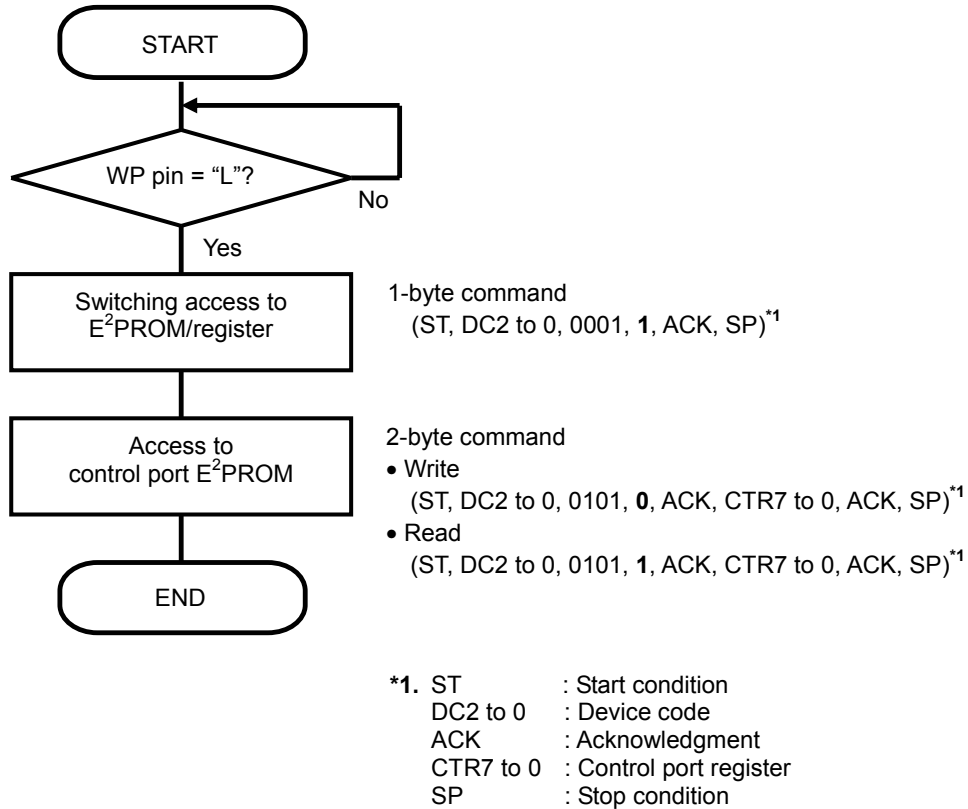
START

WP pin = "L"?

No

Yes

Switching access to $E^2$PROM/register

1-byte command
(ST, DC2 to 0, 0001, **1**, ACK, SP)$^{*1}$

Access to control port $E^2$PROM

2-byte command
• Write
(ST, DC2 to 0, 0101, **0**, ACK, CTR7 to 0, ACK, SP)$^{*1}$
• Read
(ST, DC2 to 0, 0101, **1**, ACK, CTR7 to 0, ACK, SP)$^{*1}$

END

**\*1.** ST : Start condition
DC2 to 0 : Device code
ACK : Acknowledgment
CTR7 to 0 : Control port register
SP : Stop condition